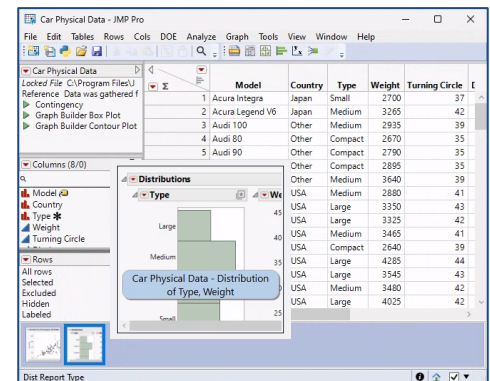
Car Physical Data - JMP Pro

File Edit Tables Rows Cols DOE Analyze Graph Tools View Window Help

Car Physical Data
Locked File C:\Program Files\
Reference Data was gathered f
Contingency
Graph Builder Box Plot
Graph Builder Contour Plot

| | Model | Country | Type | Weight | Turning Circle |
|---|---|---|---|---|---|
| 1 | Acura Integra | Japan | Small | 2700 | 37 |
| 2 | Acura Legend V6 | Japan | Medium | 3265 | 42 |
| 3 | Audi 100 | Other | Medium | 2935 | 39 |
| 4 | Audi 80 | Other | Compact | 2670 | 35 |
| 5 | Audi 90 | Other | Compact | 2790 | 35 |
| | | Other | Compact | 2895 | 35 |
| | | Other | Medium | 3640 | 39 |
| | | USA | Medium | 2880 | 41 |
| | | USA | Large | 3350 | 43 |
| | | USA | Large | 3325 | 42 |
| | | USA | Medium | 3465 | 41 |
| | | USA | Compact | 2640 | 39 |
| | | USA | Large | 4285 | 44 |
| | | USA | Large | 3545 | 43 |
| | | USA | Medium | 3480 | 42 |
| | | USA | Large | 4025 | 42 |

Columns (8/0)
Model
Country
Type
Weight
Turning Circle

Distributions
Type
We
Large
Medium
Small
45
40
35
25

Rows
All rows
Selected
Excluded
Hidden
Labeled

Car Physical Data - Distribution of Type, Weight

Dist Report Type